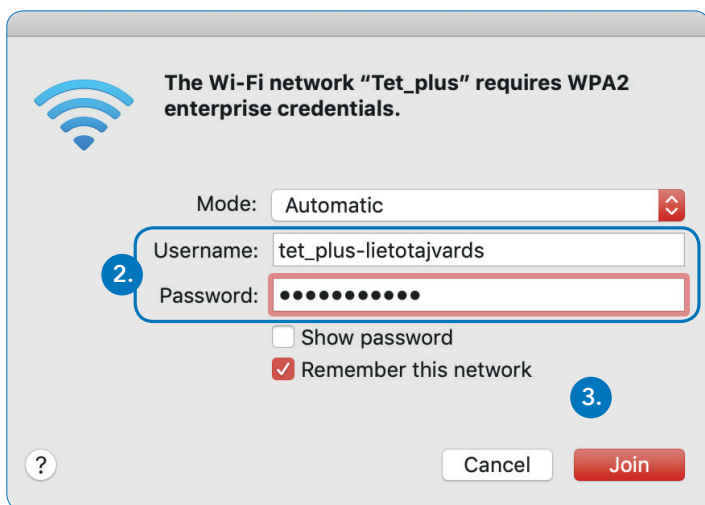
The Wi-Fi network "Tet_plus" requires WPA2 enterprise credentials.

Mode: Automatic

2.

Username: tet_plus-lietotajvards

Password: ●●●●●●●●●●●

Show password

Remember this network

3.

?

Cancel

Join